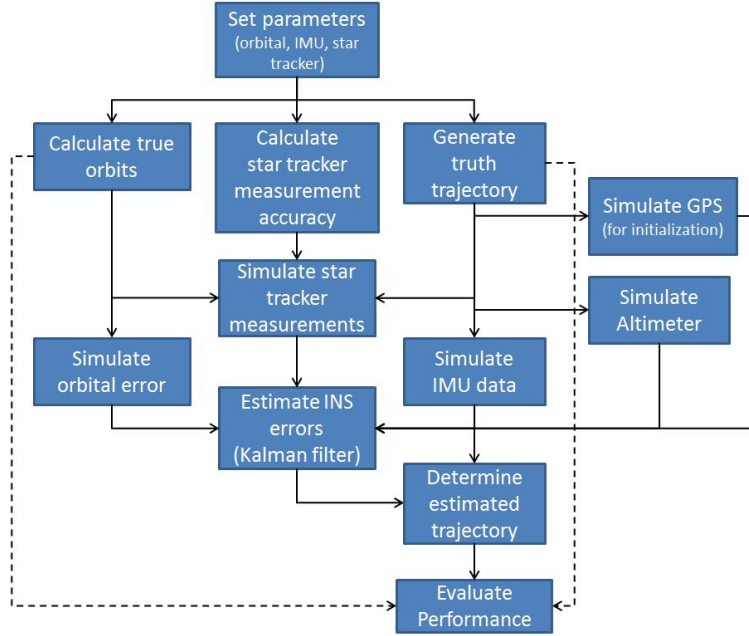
Set parameters
(orbital, IMU, star tracker)

Calculate true orbits

Calculate star tracker measurement accuracy

Generate truth trajectory

Simulate GPS
(for initialization)

Simulate star tracker measurements

Simulate Altimeter

Simulate orbital error

Simulate IMU data

Estimate INS errors
(Kalman filter)

Determine estimated trajectory

Evaluate Performance